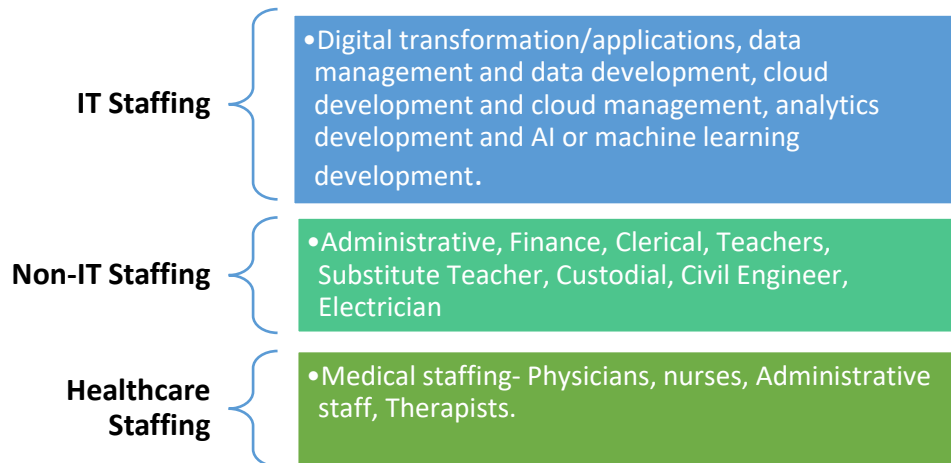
IT Staffing

•Digital transformation/applications, data management and data development, cloud development and cloud management, analytics development and AI or machine learning development.

Non-IT Staffing

•Administrative, Finance, Clerical, Teachers, Substitute Teacher, Custodial, Civil Engineer, Electrician

Healthcare Staffing

•Medical staffing- Physicians, nurses, Administrative staff, Therapists.